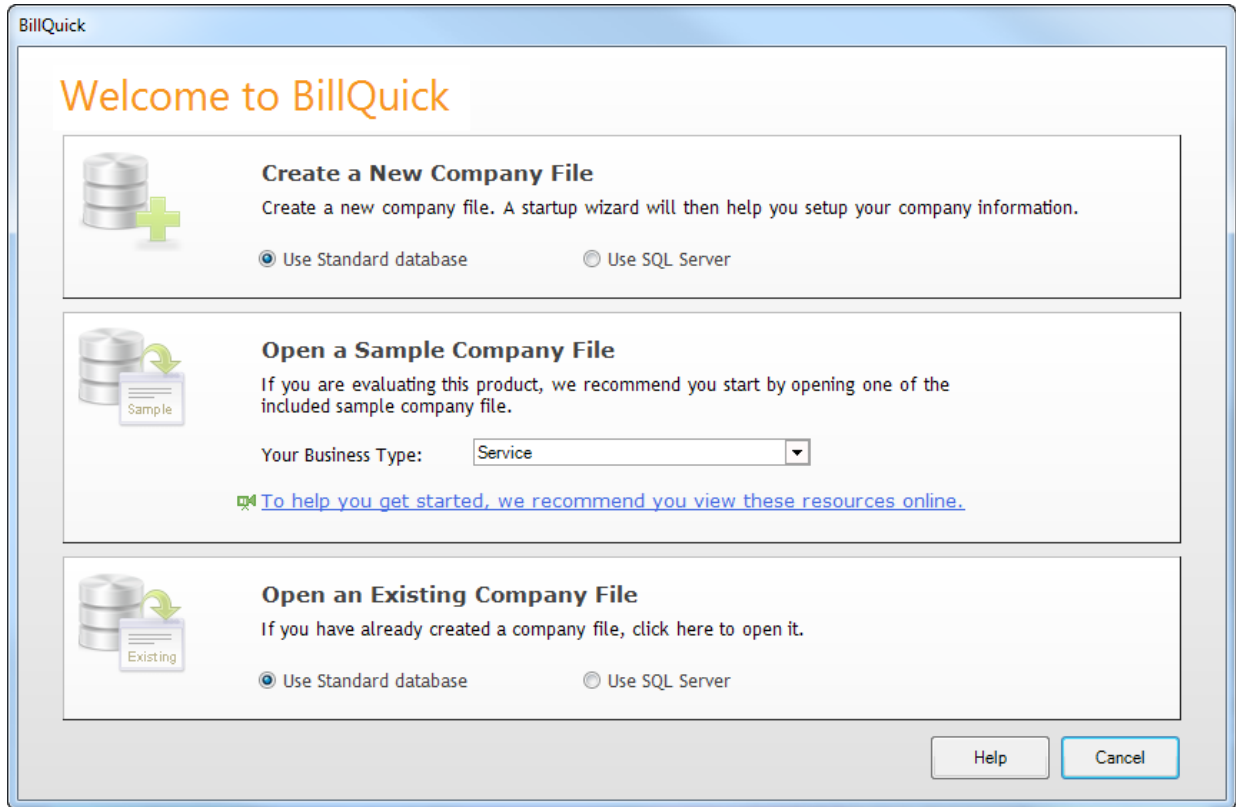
BillQuick

Welcome to BillQuick

Create a New Company File

Create a new company file. A startup wizard will then help you setup your company information.

Use Standard database

Use SQL Server

Sample

Open a Sample Company File

If you are evaluating this product, we recommend you start by opening one of the included sample company file.

Your Business Type: Service

To help you get started, we recommend you view these resources online.

Existing

Open an Existing Company File

If you have already created a company file, click here to open it.

Use Standard database

Use SQL Server

Help

Cancel